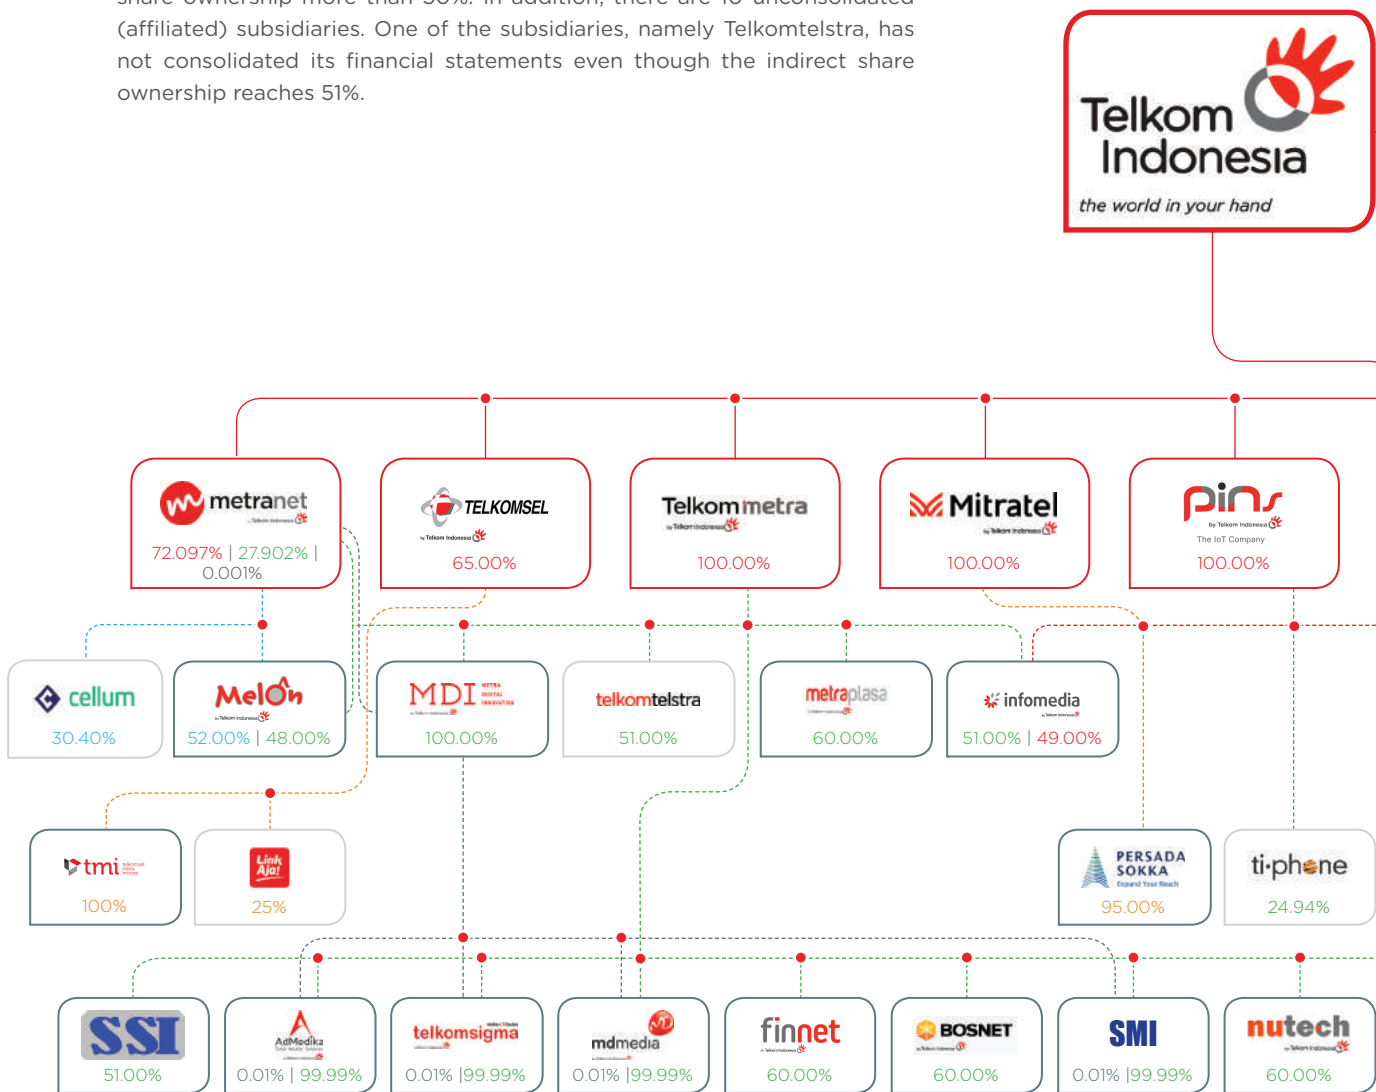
(affiliated) subsidiaries. One of the subsidiaries, namely Telkomtelstra, has not consolidated its financial statements even though the indirect share ownership reaches 51%.

Telkom Indonesia
the world in your hand

metranet
72.097% | 27.902% | 0.001%

TELKOMSEL
by Telkom Indonesia
65.00%

Telkom metra
100.00%

Mitratel
by Telkom Indonesia
100.00%

pins
by Telkom Indonesia
The IoT Company
100.00%

cellum
30.40%

MelOn
by Telkom Indonesia
52.00% | 48.00%

MDI
100.00%

telkomtelstra
51.00%

metraplasa
60.00%

infomedia
51.00% | 49.00%

tmi
100%

LinkAja!
25%

PERSADA SOKKA
Expand Your Reach
95.00%

ti·phone
24.94%

SSI
51.00%

AdMedika
0.01% | 99.99%

telkomsigma
0.01% |99.99%

mdmedia
0.01% |99.99%

finnet
60.00%

BOSNET
60.00%

SMI
0.01% |99.99%

nutech
60.00%